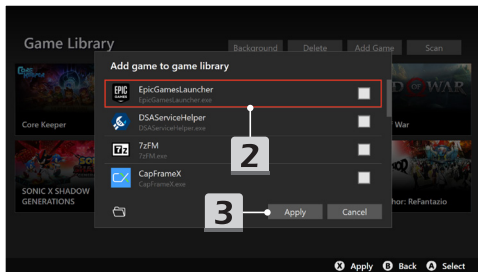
Game Library

Background Delete Add Game Scan

Core Keeper

D OF WAR

War

SONIC X SHADOW GENERATIONS

hor: ReFantazio

Add game to game library

EPIC GAMES EpicGamesLauncher
EpicGamesLauncher.exe

DSAServiceHelper
DSAServiceHelper.exe

7z 7zFM
7zFM.exe

CapFrameX
CapFrameX.exe

2

3

Apply Cancel

X Apply B Back A Select